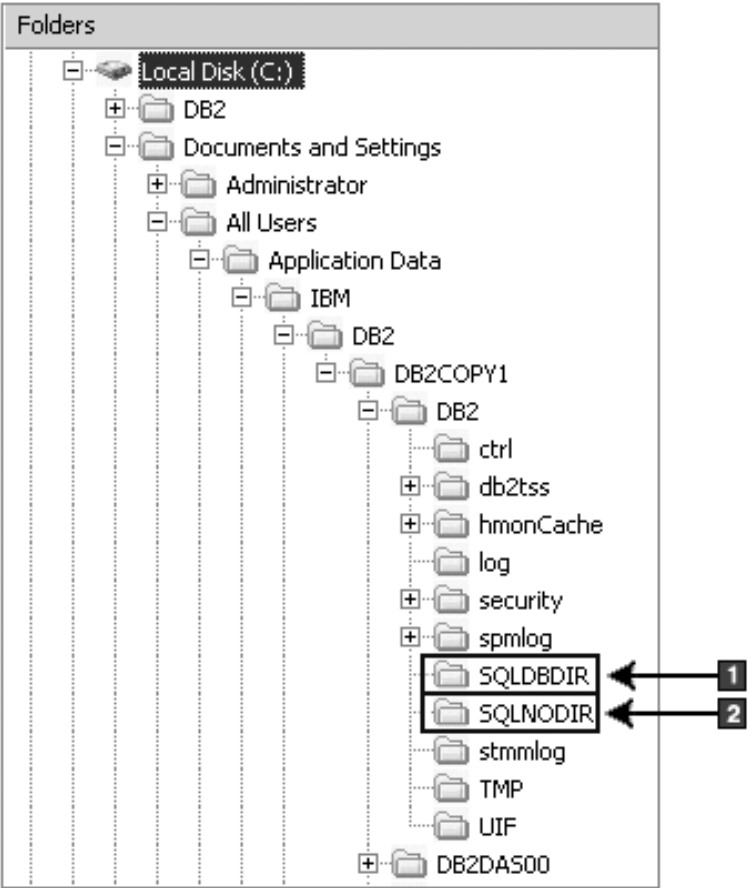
Folders

Local Disk (C:)
DB2
Documents and Settings
Administrator
All Users
Application Data
IBM
DB2
DB2COPY1
DB2
ctrl
db2tss
hmonCache
log
security
spmlog
SQLDBDIR
SQLNODIR
stmmlog
TMP
UIF
DB2DAS00

1
2